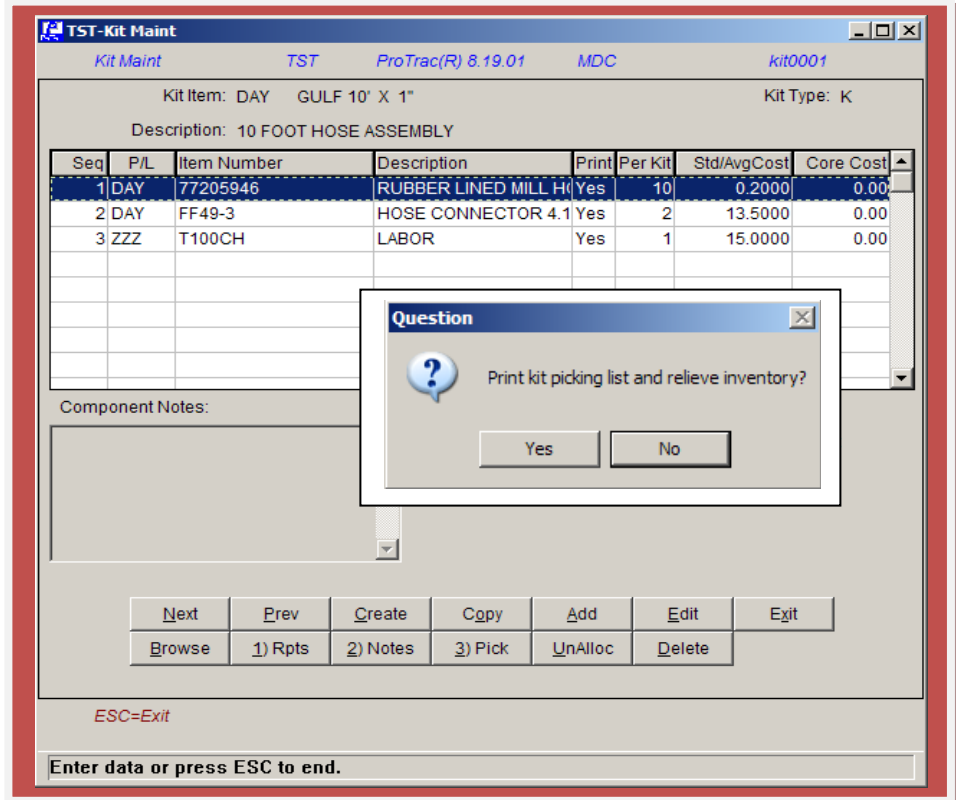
TST-Kit Maint

Kit Maint TST ProTrac(R) 8.19.01 MDC kit0001

Kit Item: DAY GULF 10' X 1" Kit Type: K

Description: 10 FOOT HOSE ASSEMBLY

| Seq | P/L | Item Number | Description | Print | Per Kit | Std/AvgCost | Core Cost |
|---|---|---|---|---|---|---|---|
| 1 | DAY | 77205946 | RUBBER LINED MILL H( | Yes | 10 | 0.2000 | 0.00 |
| 2 | DAY | FF49-3 | HOSE CONNECTOR 4.1 | Yes | 2 | 13.5000 | 0.00 |
| 3 | ZZZ | T100CH | LABOR | Yes | 1 | 15.0000 | 0.00 |

Component Notes:

Question

Print kit picking list and relieve inventory?

Yes No

Next Prev Create Copy Add Edit Exit
Browse 1) Rpts 2) Notes 3) Pick UnAlloc Delete

ESC=Exit

Enter data or press ESC to end.